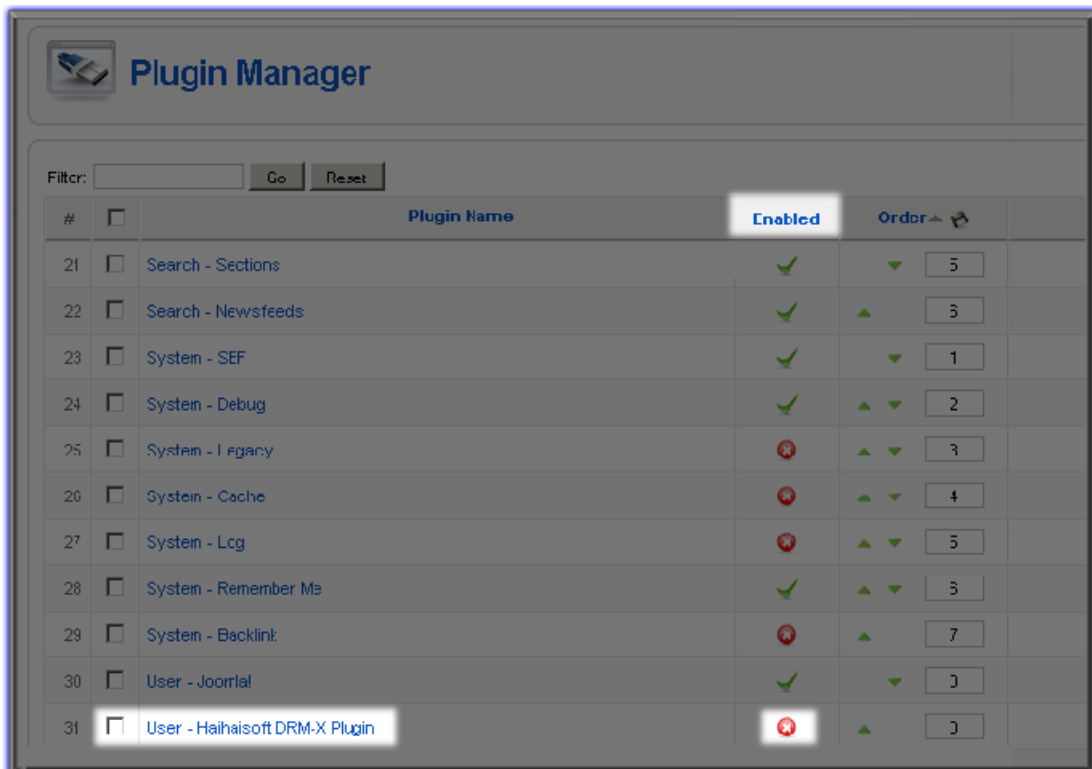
Plugin Manager

Filter: Go Reset

| # | | Plugin Name | Enabled | Order |
|---|---|---|---|---|
| 21 | | Search - Sections | | 5 |
| 22 | | Search - Newsfeeds | | 6 |
| 23 | | System - SEF | | 1 |
| 24 | | System - Debug | | 2 |
| 25 | | System - Legacy | | 3 |
| 26 | | System - Cache | | 4 |
| 27 | | System - Log | | 5 |
| 28 | | System - Remember Me | | 6 |
| 29 | | System - Backlink | | 7 |
| 30 | | User - Joomla! | | 0 |
| 31 | | User - Haihaisoft DRM-X Plugin | | 0 |